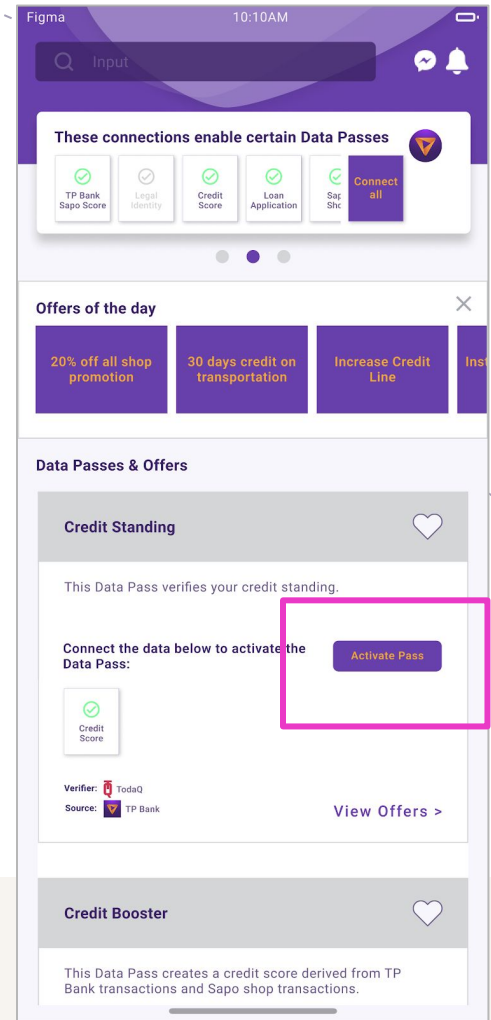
Figma
10:10AM

Input

These connections enable certain Data Passes

TP Bank Sapo Score
Legal Identity
Credit Score
Loan Application
Sapo Sho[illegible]
Connect all

Offers of the day

20% off all shop promotion
30 days credit on transportation
Increase Credit Line
Ins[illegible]

Data Passes & Offers

Credit Standing

This Data Pass verifies your credit standing.

Connect the data below to activate the Data Pass:

Activate Pass

Credit Score

Verifier: TodaQ
Source: TP Bank

View Offers >

Credit Booster

This Data Pass creates a credit score derived from TP Bank transactions and Sapo shop transactions.